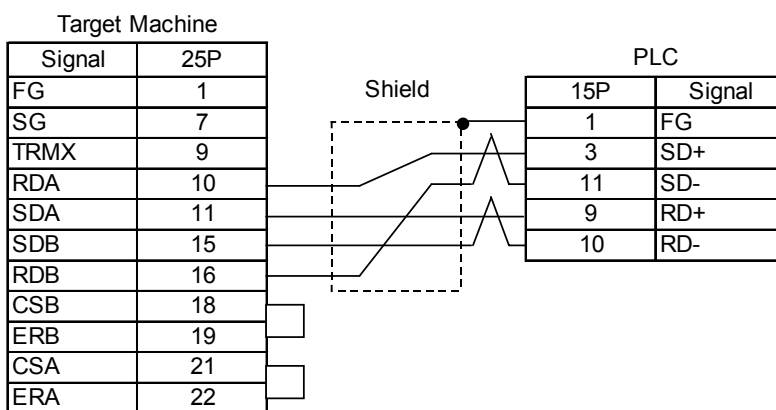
Target Machine

| Signal | 25P |
|---|---|
| FG | 1 |
| SG | 7 |
| TRMX | 9 |
| RDA | 10 |
| SDA | 11 |
| SDB | 15 |
| RDB | 16 |
| CSB | 18 |
| ERB | 19 |
| CSA | 21 |
| ERA | 22 |

Shield

PLC

| 15P | Signal |
|---|---|
| 1 | FG |
| 3 | SD+ |
| 11 | SD- |
| 9 | RD+ |
| 10 | RD- |